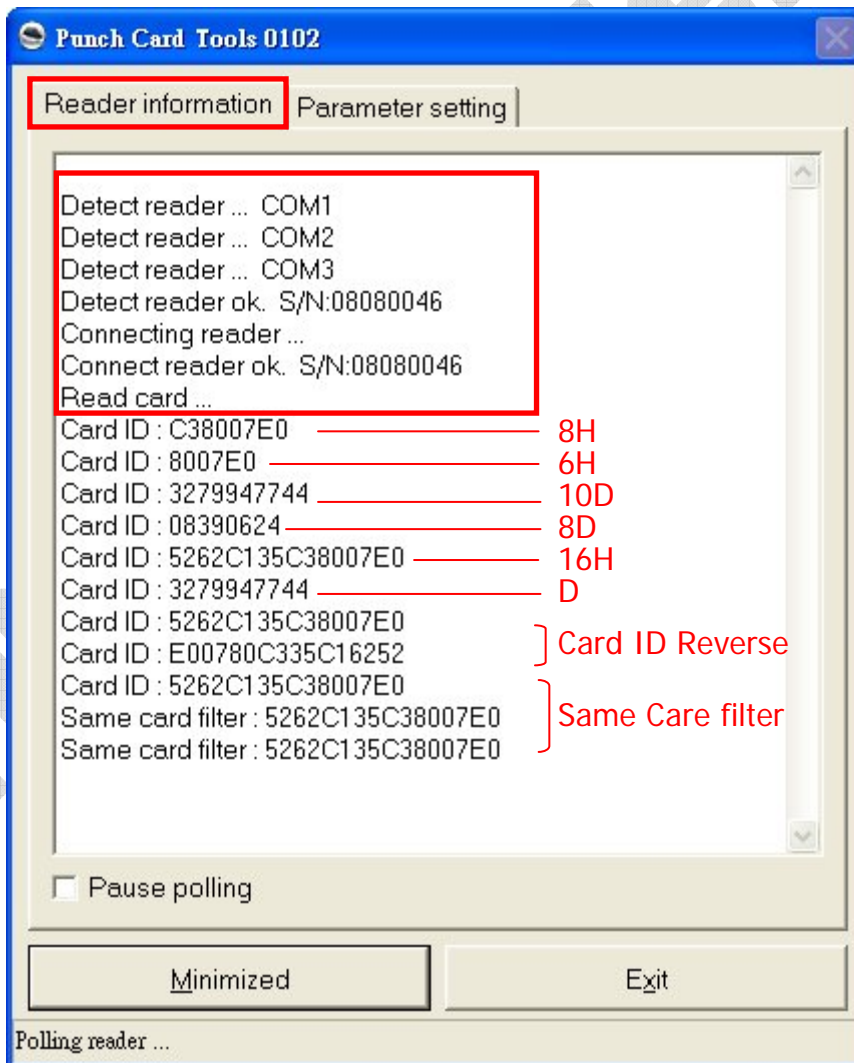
Punch Card Tools 0102

Reader information
Parameter setting

Detect reader ... COM1
Detect reader ... COM2
Detect reader ... COM3
Detect reader ok. S/N:08080046
Connecting reader ...
Connect reader ok. S/N:08080046
Read card ...
Card ID : C38007E0 8H
Card ID : 8007E0 6H
Card ID : 3279947744 10D
Card ID : 08390624 8D
Card ID : 5262C135C38007E0 16H
Card ID : 3279947744 D
Card ID : 5262C135C38007E0
Card ID : E00780C335C16252
Card ID Reverse
Card ID : 5262C135C38007E0
Same card filter : 5262C135C38007E0
Same card filter : 5262C135C38007E0
Same Care filter

Pause polling

Minimized
Exit

Polling reader ...